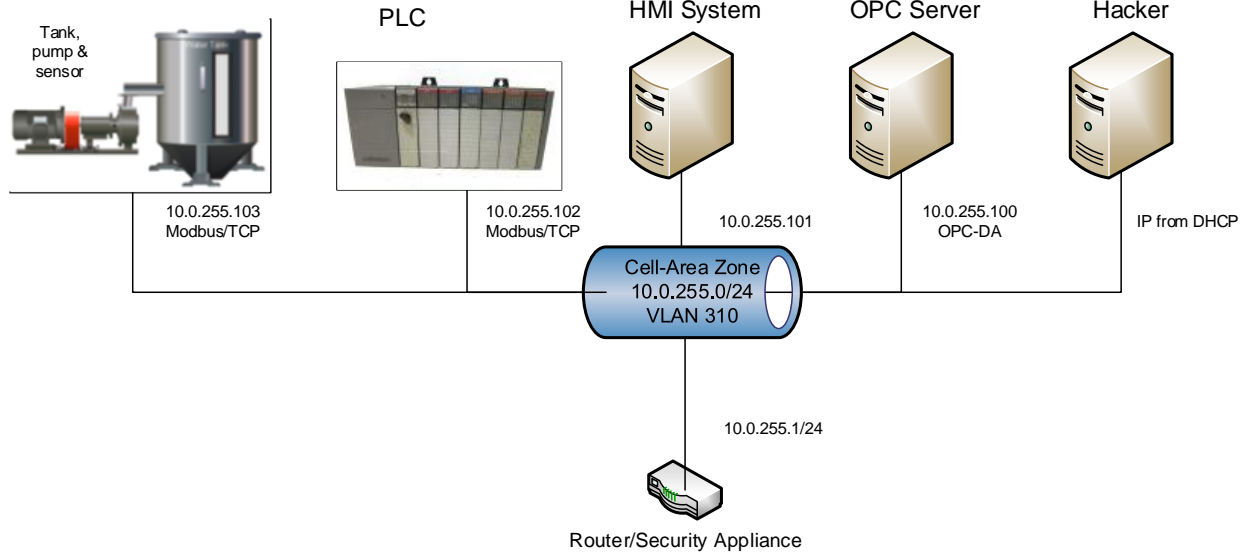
Tank, pump & sensor

PLC

HMI System

OPC Server

Hacker

10.0.255.103
Modbus/TCP

10.0.255.102
Modbus/TCP

10.0.255.101

10.0.255.100
OPC-DA

IP from DHCP

Cell-Area Zone
10.0.255.0/24
VLAN 310

10.0.255.1/24

Router/Security Appliance